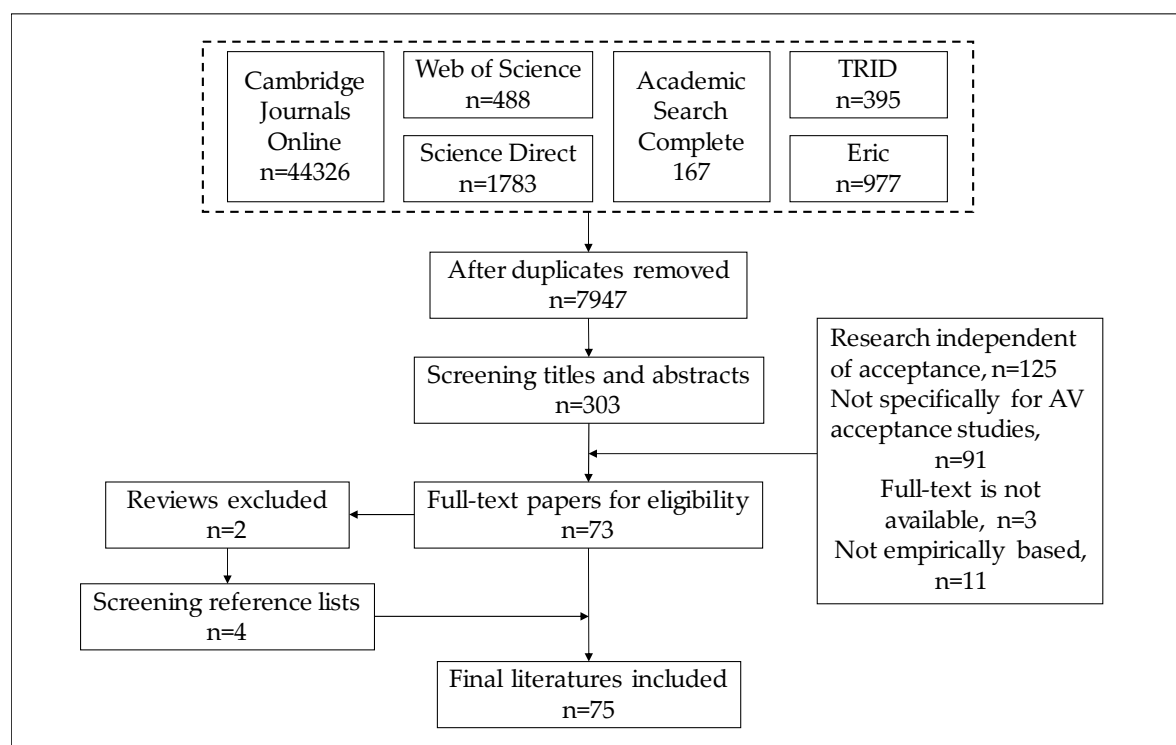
Cambridge Journals Online n=44326

Web of Science n=488

Science Direct n=1783

Academic Search Complete 167

TRID n=395

Eric n=977

After duplicates removed n=7947

Screening titles and abstracts n=303

Research independent of acceptance, n=125
Not specifically for AV acceptance studies, n=91
Full-text is not available, n=3
Not empirically based, n=11

Reviews excluded n=2

Full-text papers for eligibility n=73

Screening reference lists n=4

Final literatures included n=75